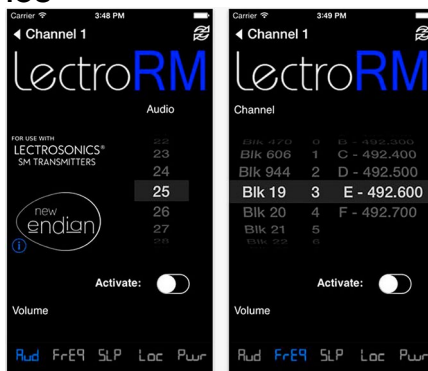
Carrier 3:48 PM

◀ Channel 1

LectroRM

Audio

FOR USE WITH
LECTROSONICS®
SM TRANSMITTERS

22
23
24
25
26
27
28

new
endian

Activate:

Volume

Aud FrEQ SLP Loc Pwr

Carrier 3:49 PM

◀ Channel 1

LectroRM

Channel

| | | |
|---|---|---|
| Blk 470 | 0 | B - 492.300 |
| Blk 606 | 1 | C - 492.400 |
| Blk 944 | 2 | D - 492.500 |
| Blk 19 | 3 | E - 492.600 |
| Blk 20 | 4 | F - 492.700 |
| Blk 21 | 5 | |
| Blk 22 | 6 | |

Activate:

Volume

Aud FrEQ SLP Loc Pwr